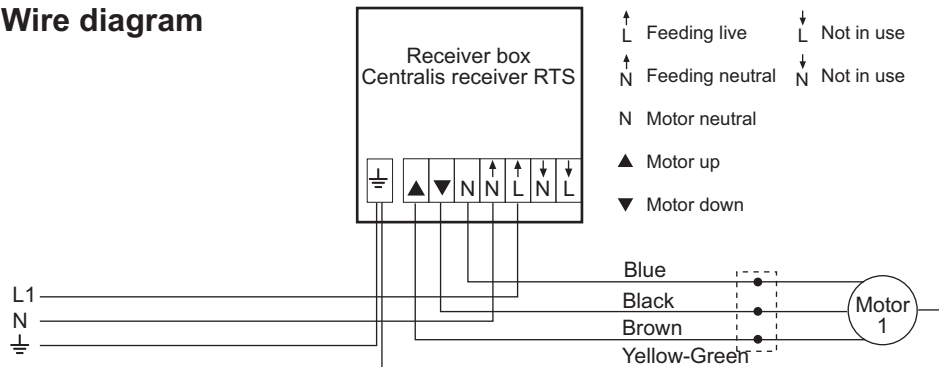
Wire diagram

Receiver box
Centralis receiver RTS

▲ ▼ N N L N L

L Feeding live
N Feeding neutral
N Motor neutral
▲ Motor up
▼ Motor down

L Not in use
N Not in use

L1
N

Blue
Black
Brown
Yellow-Green

Motor
1